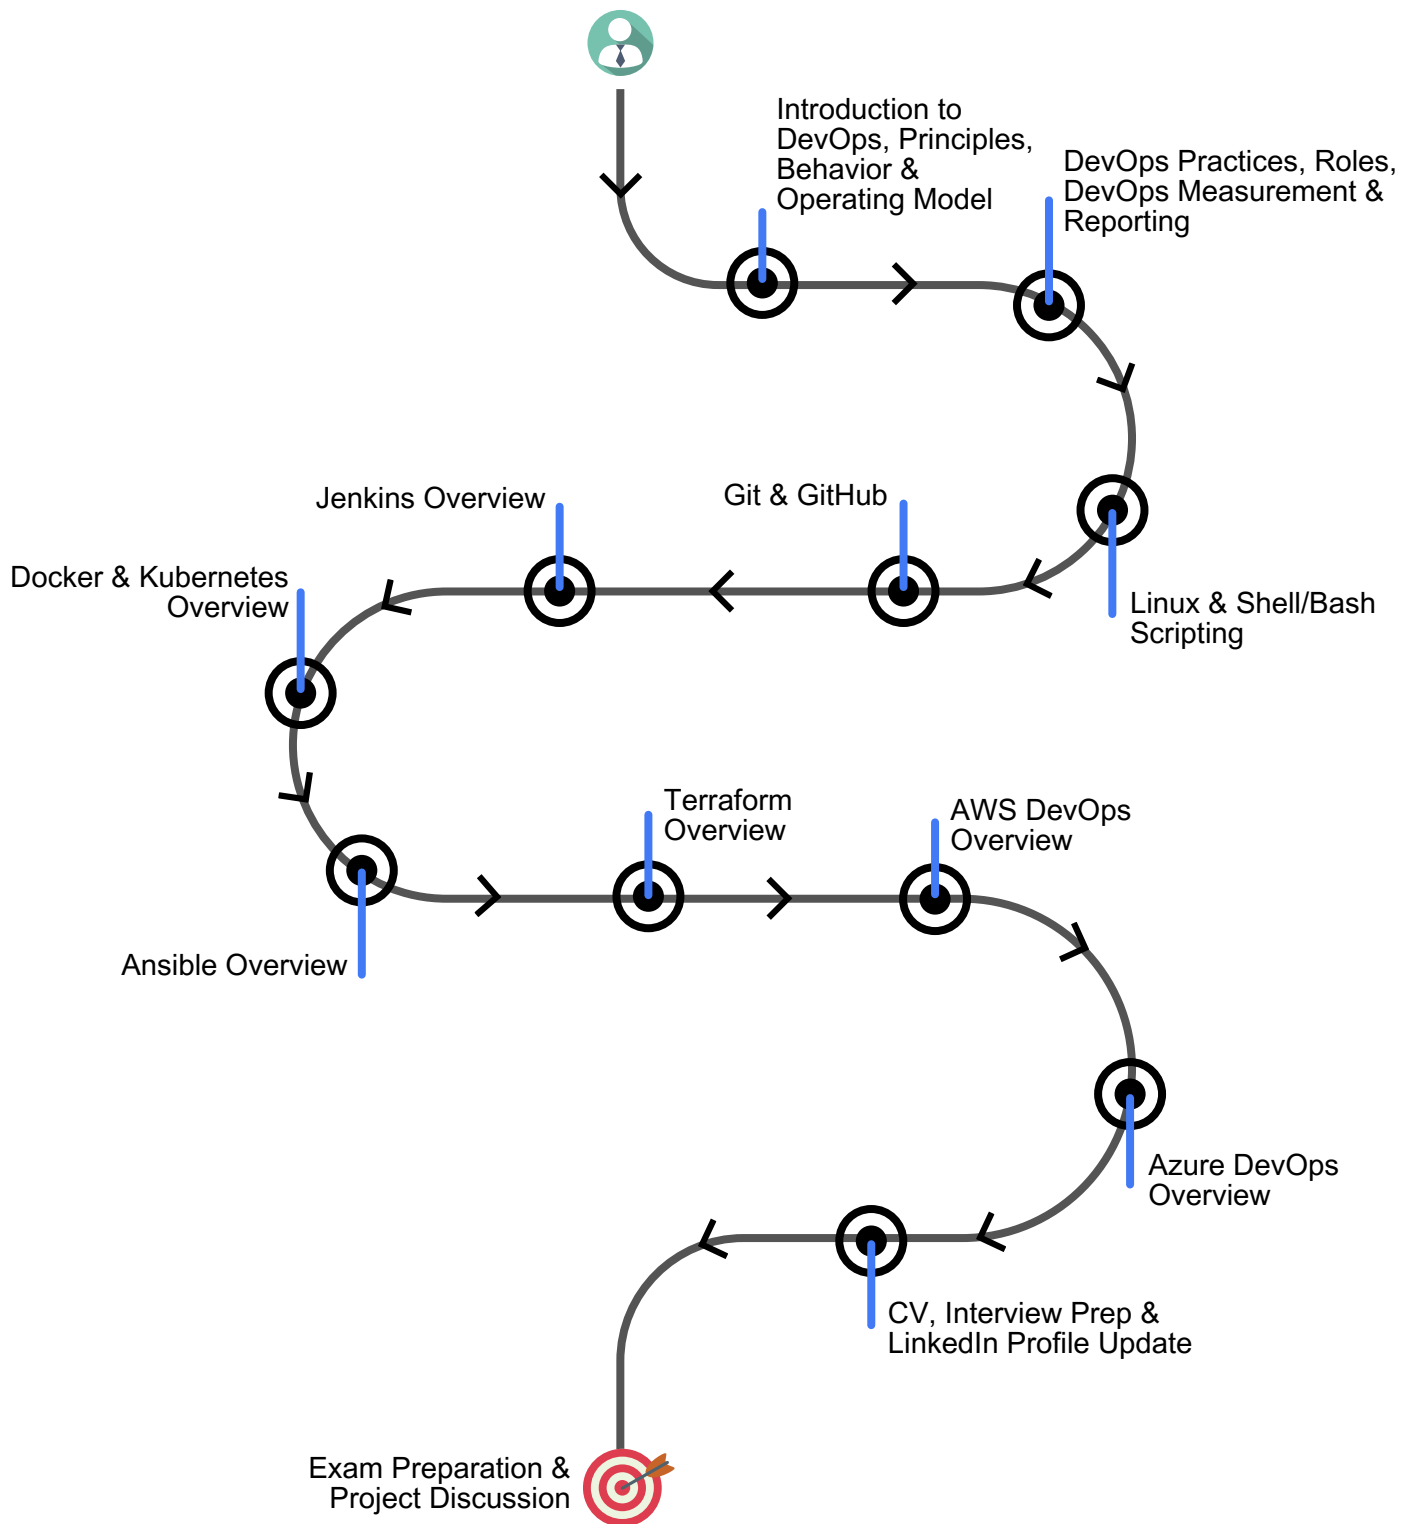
Introduction to DevOps, Principles, Behavior & Operating Model

DevOps Practices, Roles, DevOps Measurement & Reporting

Linux & Shell/Bash Scripting

Git & GitHub

Jenkins Overview

Docker & Kubernetes Overview

Ansible Overview

Terraform Overview

AWS DevOps Overview

Azure DevOps Overview

CV, Interview Prep & LinkedIn Profile Update

Exam Preparation & Project Discussion